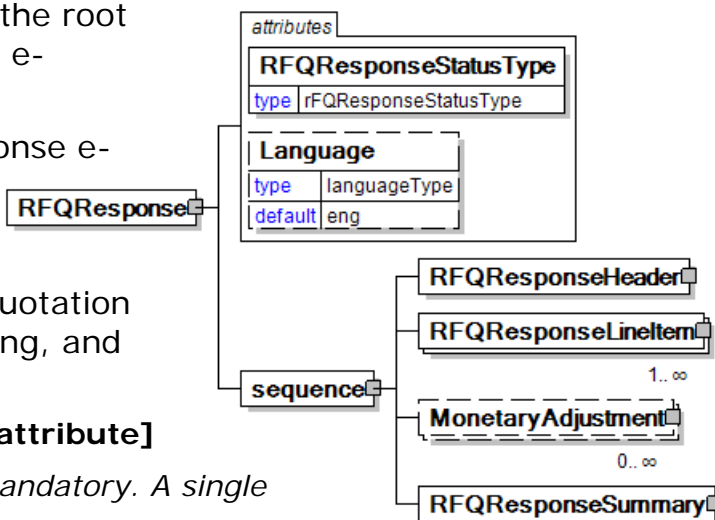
the root e-

onse e-

uotation ng, and

attribute]

andatory. A single

attributes

RFQResponseStatusType

type rFQResponseStatusType

Language

type languageType

default eng

RFQResponse

sequence

RFQResponseHeader

RFQResponseLineItem

1.. ∞

MonetaryAdjustment

0.. ∞

RFQResponseSummary